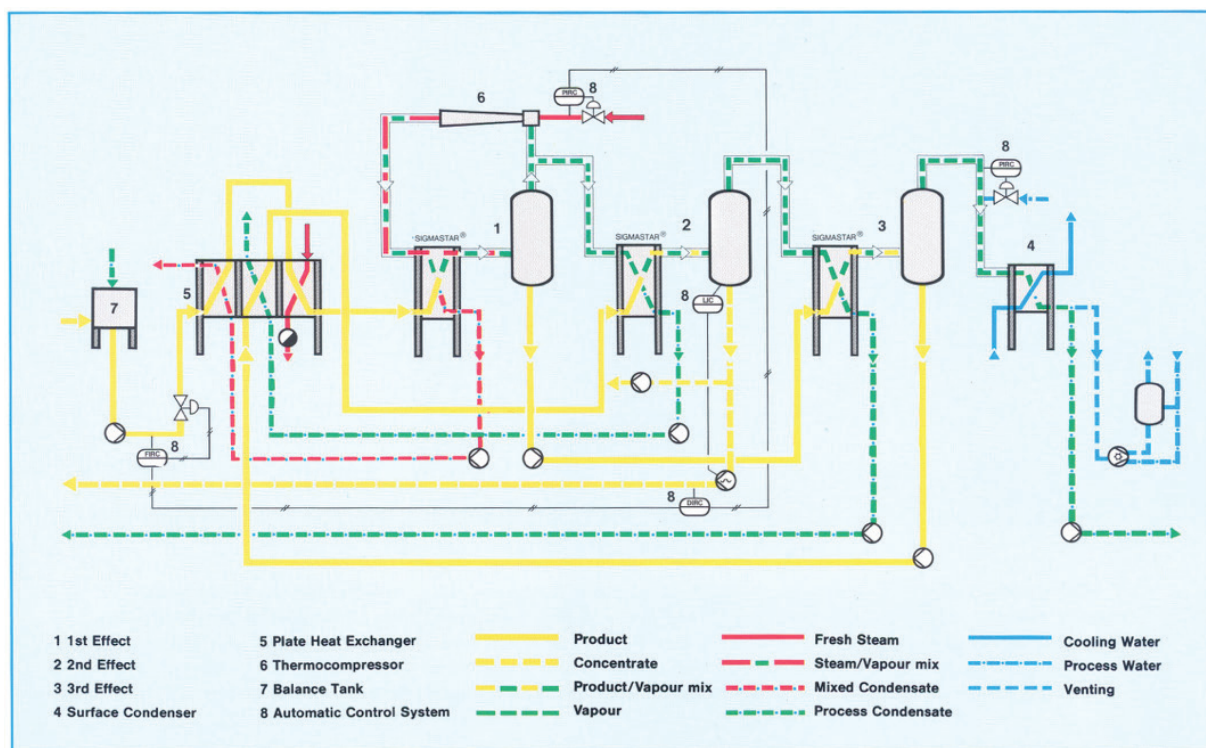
6

8

PIRC

8

PIRC

SIGMASTAR®

1

SIGMASTAR®

2

SIGMASTAR®

3

4

7

5

8

LIC

8

FIRC

8

DIRC

1 1st Effect
2 2nd Effect
3 3rd Effect
4 Surface Condenser

5 Plate Heat Exchanger
6 Thermocompressor
7 Balance Tank
8 Automatic Control System

Product
Concentrate
Product/Vapour mix
Vapour

Fresh Steam
Steam/Vapour mix
Mixed Condensate
Process Condensate

Cooling Water
Process Water
Venting